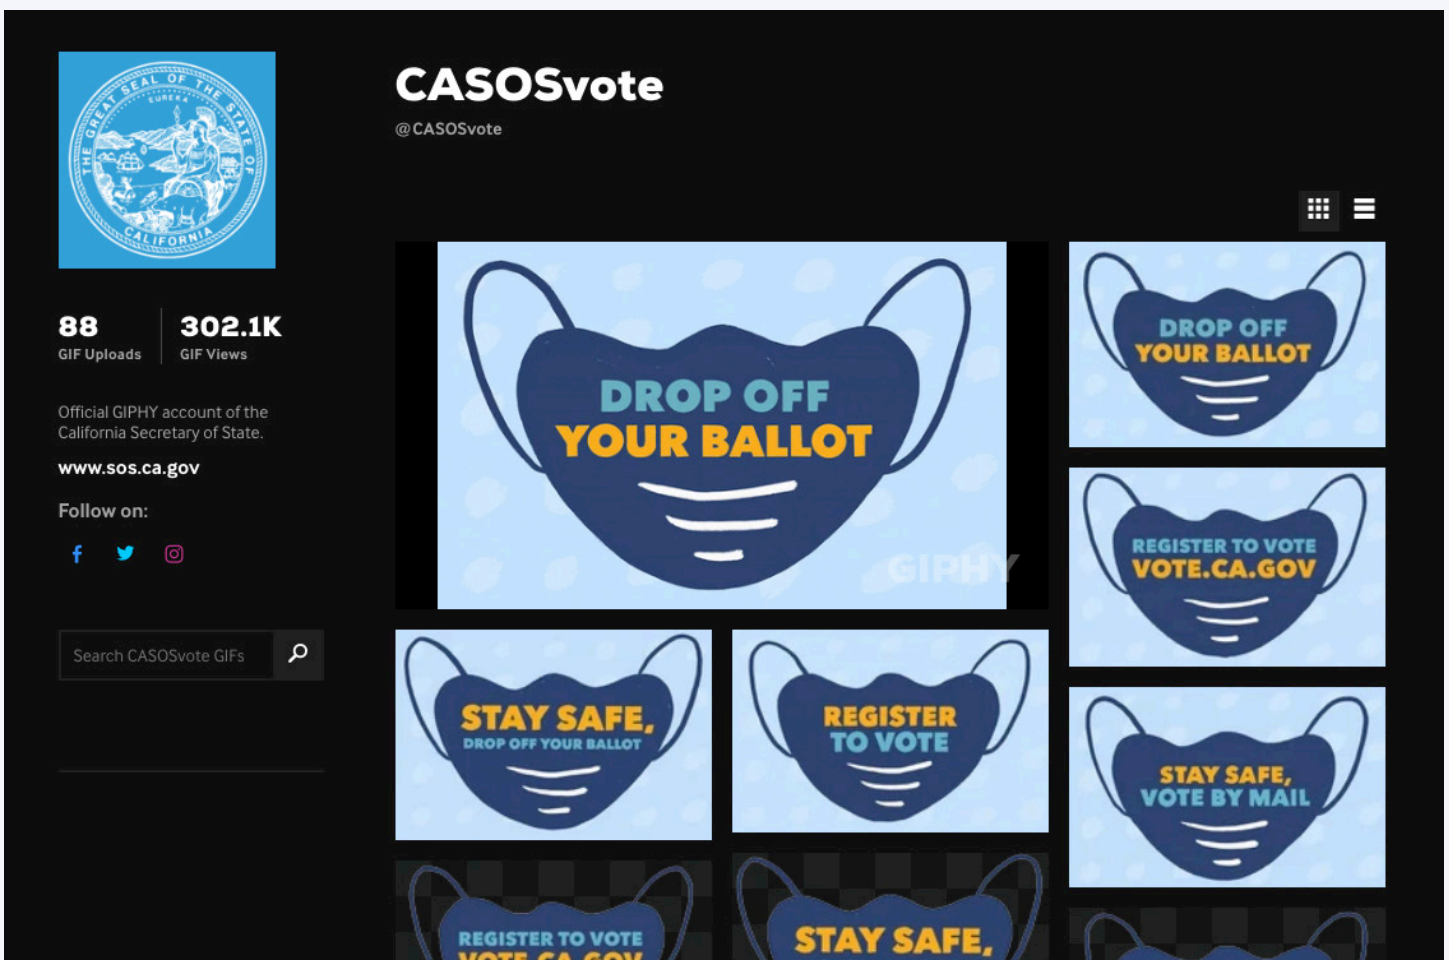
THE GREAT SEAL OF THE STATE OF CALIFORNIA
EUREKA

CASOSvote
@CASOSvote

88
GIF Uploads

302.1K
GIF Views

Official GIPHY account of the California Secretary of State.

www.sos.ca.gov

Follow on:

Search CASOSvote GIFs

DROP OFF YOUR BALLOT
GIPHY

DROP OFF YOUR BALLOT

REGISTER TO VOTE VOTE.CA.GOV

STAY SAFE, DROP OFF YOUR BALLOT

REGISTER TO VOTE

STAY SAFE, VOTE BY MAIL

REGISTER TO VOTE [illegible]

STAY SAFE,